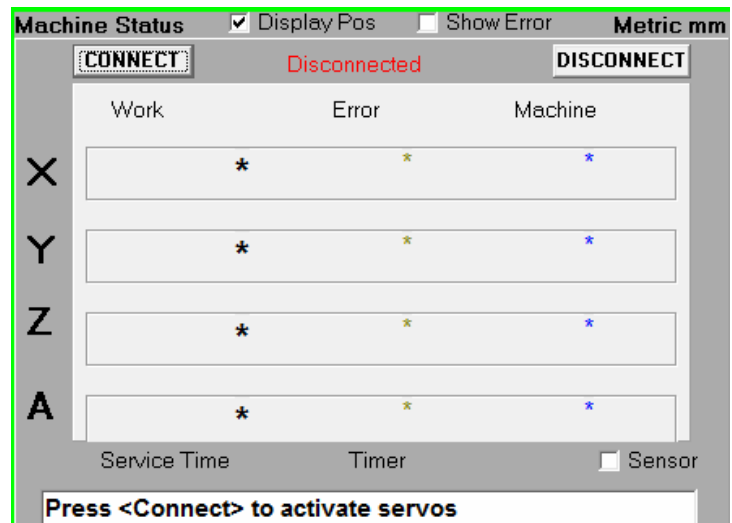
Machine Status ☑ Display Pos ☐ Show Error Metric mm

CONNECT Disconnected DISCONNECT

Work Error Machine

X * * *

Y * * *

Z * * *

A * * *

Service Time Timer ☐ Sensor

Press <Connect> to activate servos